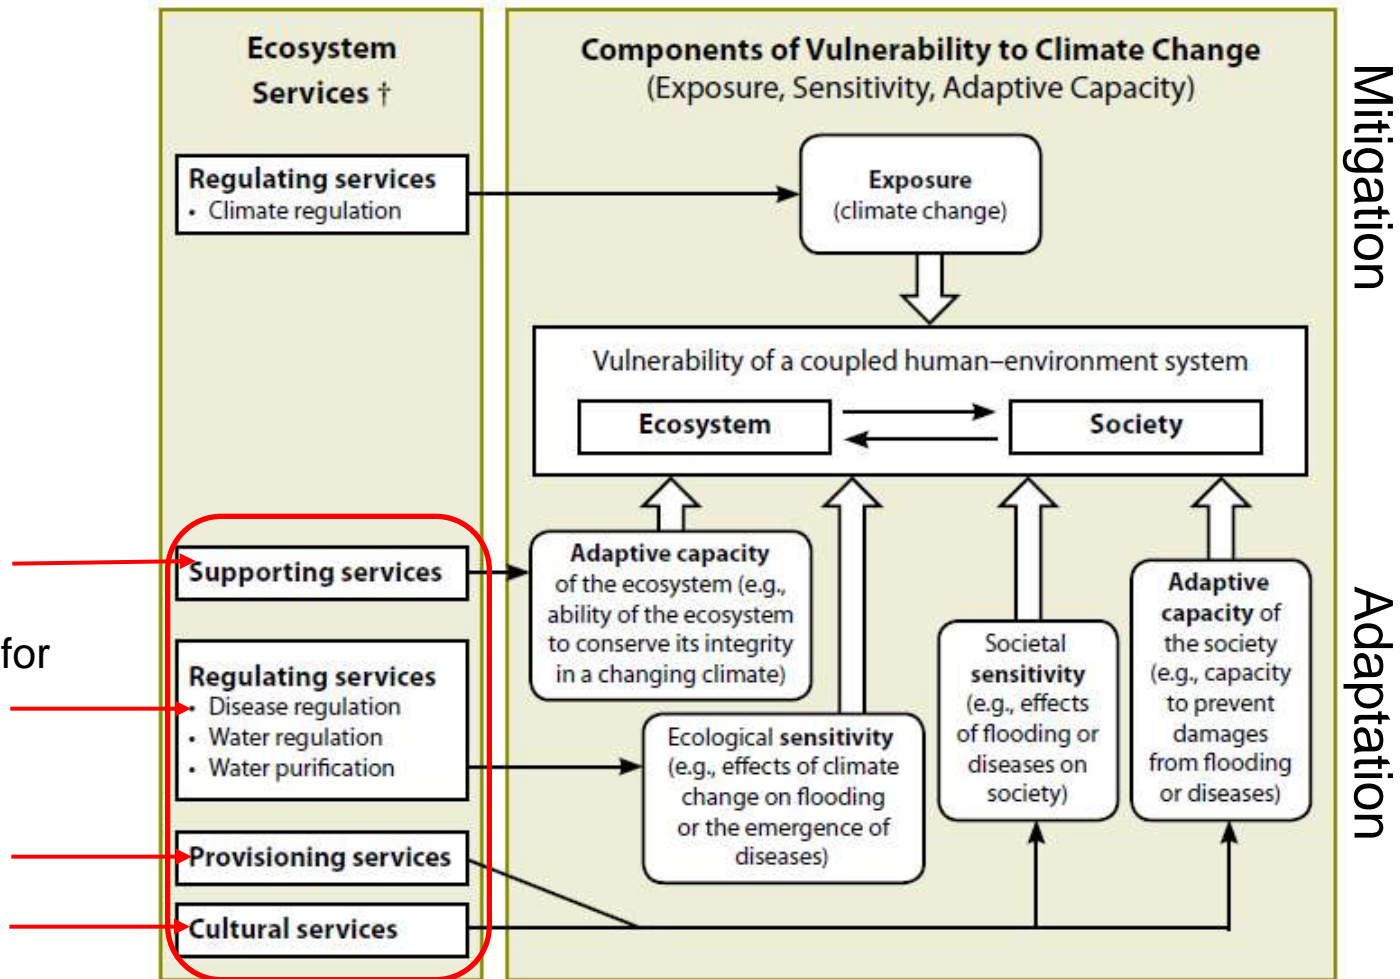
for

Ecosystem Services †

Regulating services
• Climate regulation

Supporting services

Regulating services
• Disease regulation
• Water regulation
• Water purification

Provisioning services

Cultural services

Components of Vulnerability to Climate Change
(Exposure, Sensitivity, Adaptive Capacity)

Exposure
(climate change)

Vulnerability of a coupled human–environment system

Ecosystem

Society

Adaptive capacity of the ecosystem (e.g., ability of the ecosystem to conserve its integrity in a changing climate)

Ecological sensitivity (e.g., effects of climate change on flooding or the emergence of diseases)

Societal sensitivity (e.g., effects of flooding or diseases on society)

Adaptive capacity of the society (e.g., capacity to prevent damages from flooding or diseases)

Mitigation

Adaptation